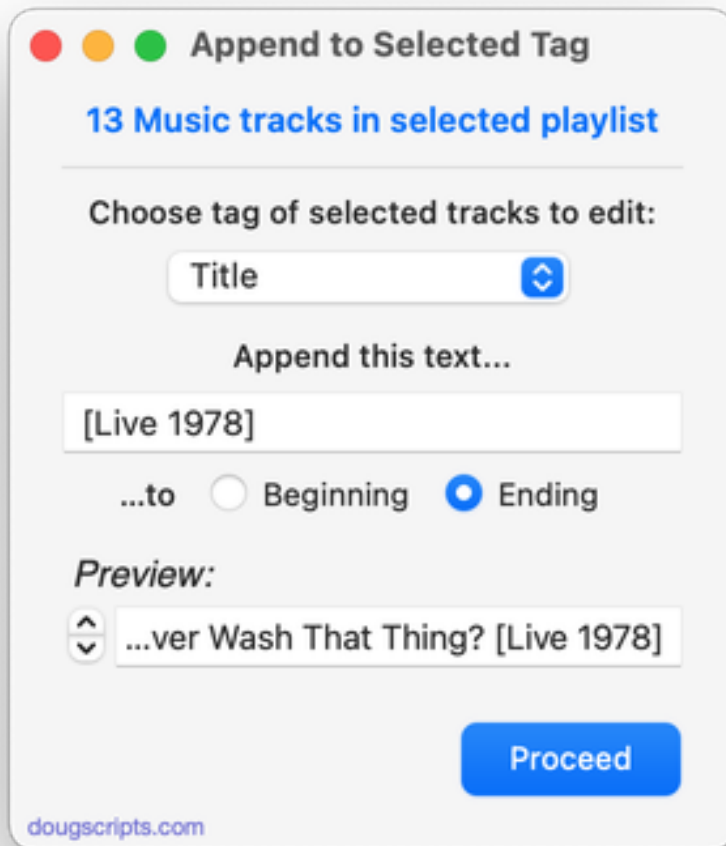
Append to Selected Tag

13 Music tracks in selected playlist

Choose tag of selected tracks to edit:

Title

Append this text...

[Live 1978]

...to Beginning Ending

Preview:

...ver Wash That Thing? [Live 1978]

Proceed

dougscripts.com